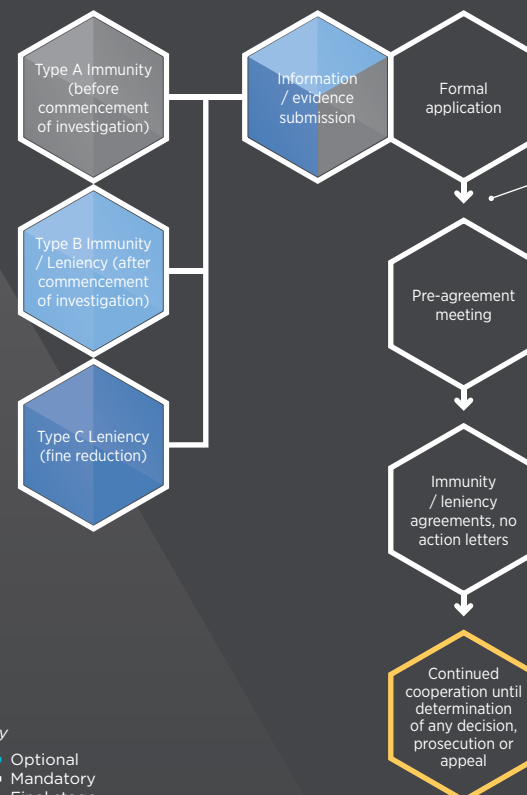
Type A Immunity (before commencement of investigation)

Type B Immunity / Leniency (after commencement of investigation)

Type C Leniency (fine reduction)

Information / evidence submission

Formal application

Pre-agreement meeting

Immunity / leniency agreements, no action letters

Continued cooperation until determination of any decision, prosecution or appeal

y

Optional
Mandatory
Final stage